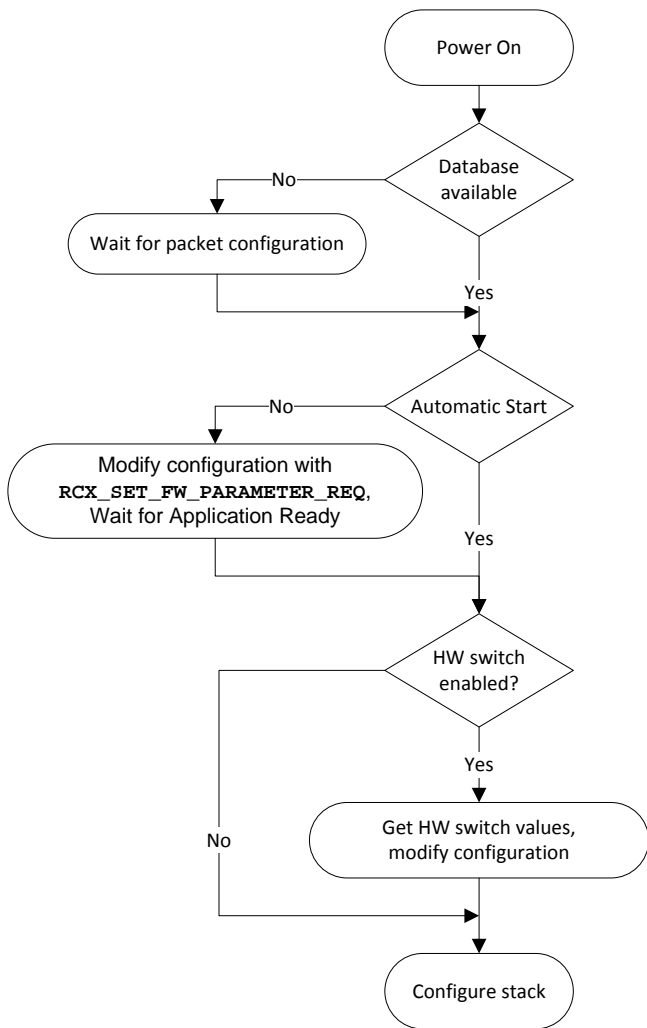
Power On

Database available

No

Wait for packet configuration

Yes

Automatic Start

No

Modify configuration with RCX_SET_FW_PARAMETER_REQ, Wait for Application Ready

Yes

HW switch enabled?

Yes

Get HW switch values, modify configuration

No

Configure stack